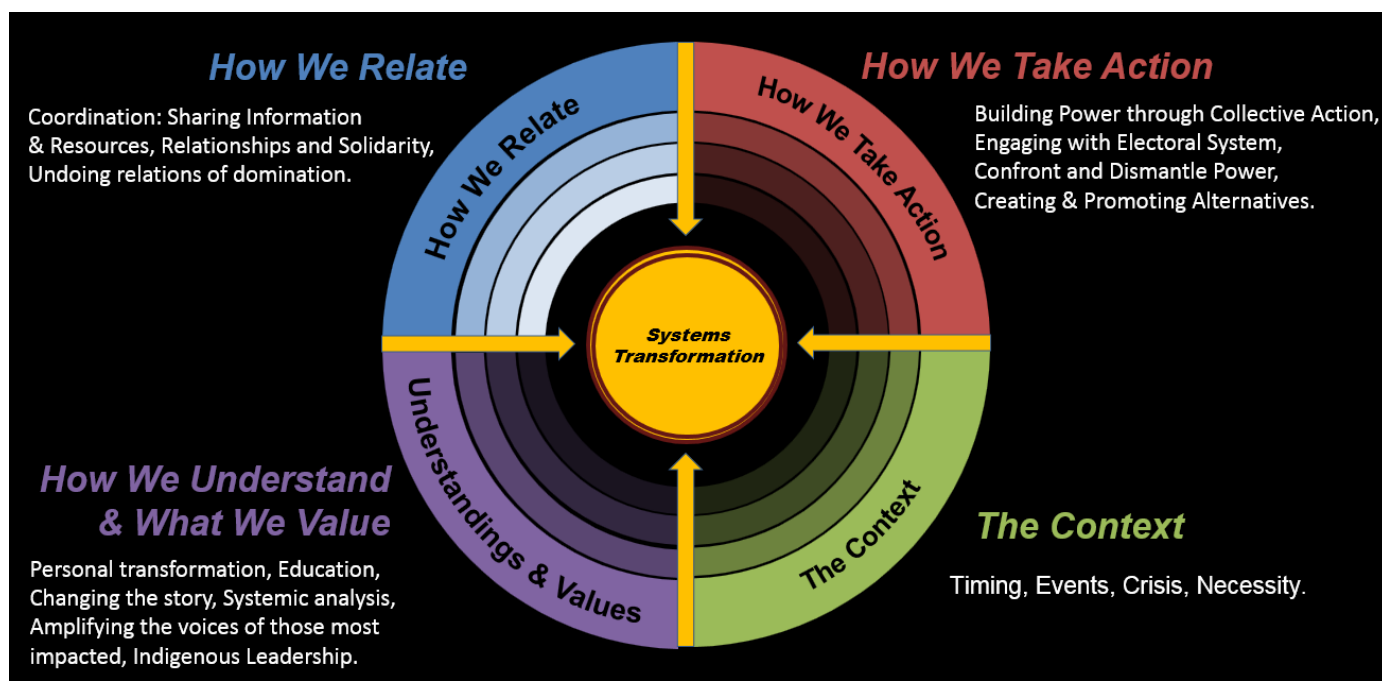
How We Relate

Coordination: Sharing Information & Resources, Relationships and Solidarity, Undoing relations of domination.

How We Take Action

Building Power through Collective Action, Engaging with Electoral System, Confront and Dismantle Power, Creating & Promoting Alternatives.

How We Relate

How We Take Action

Systems Transformation

Understandings & Values

The Context

How We Understand & What We Value

Personal transformation, Education, Changing the story, Systemic analysis, Amplifying the voices of those most impacted, Indigenous Leadership.

The Context

Timing, Events, Crisis, Necessity.